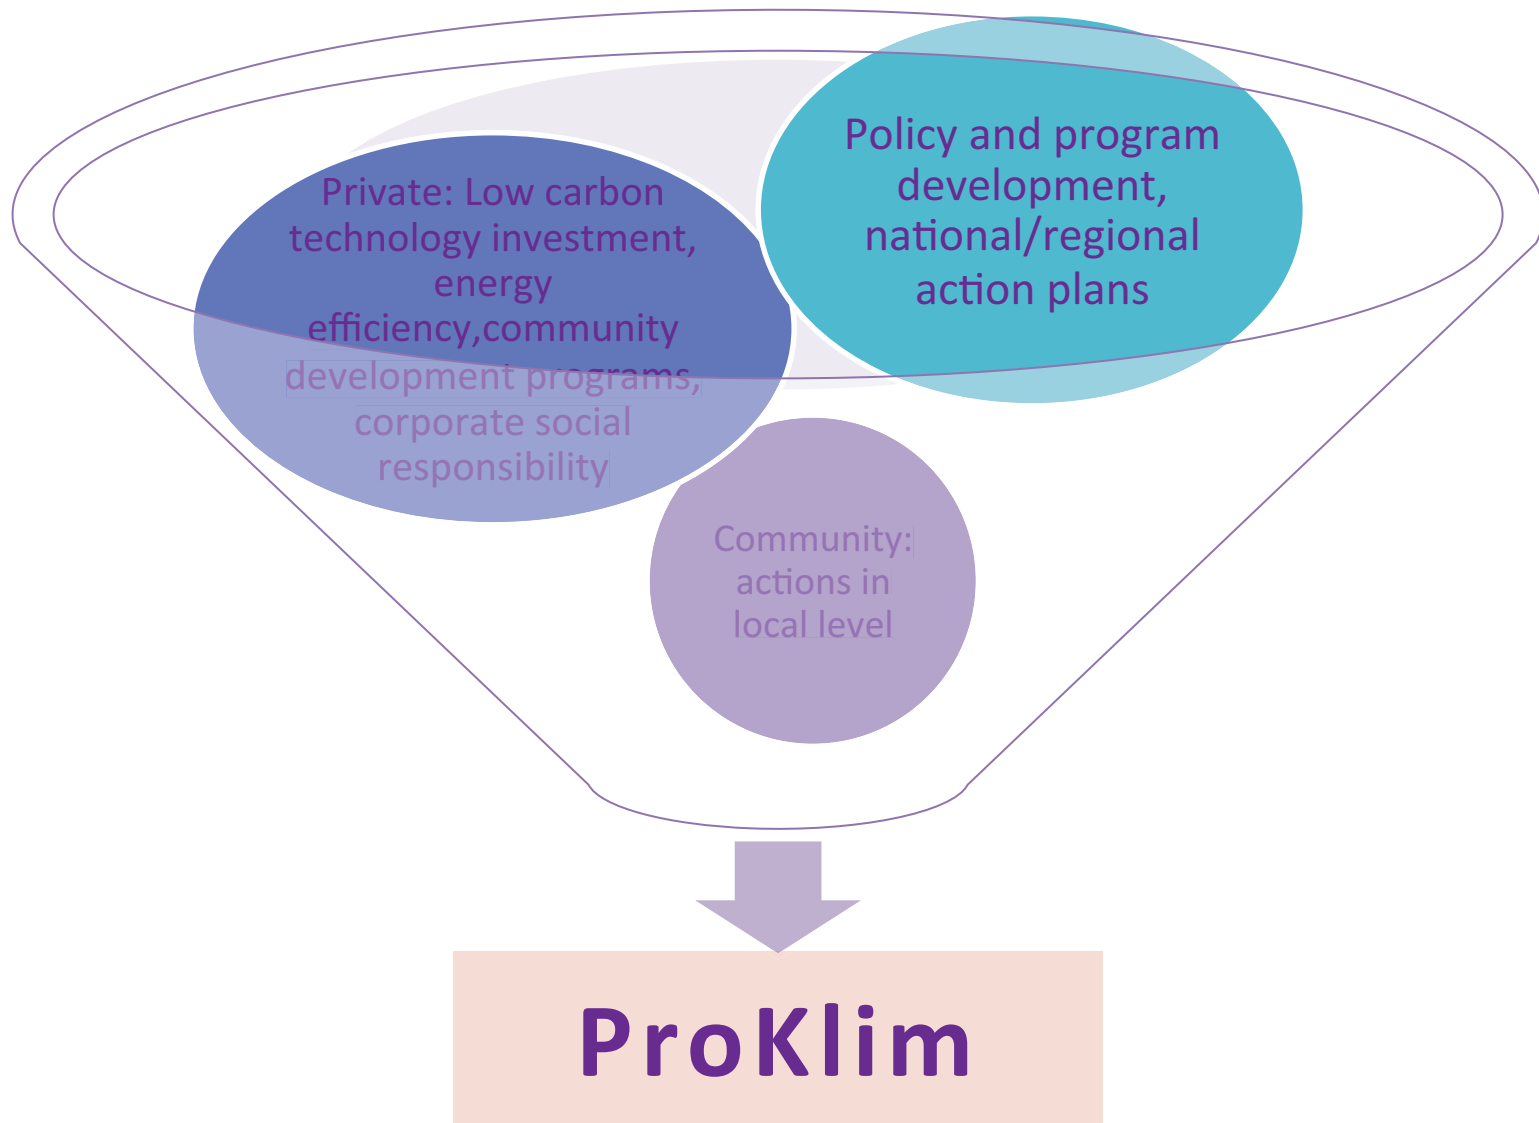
Private: Low carbon technology investment, energy efficiency,community development programs, corporate social responsibility

Policy and program development, national/regional action plans

Community: actions in local level

ProKlim